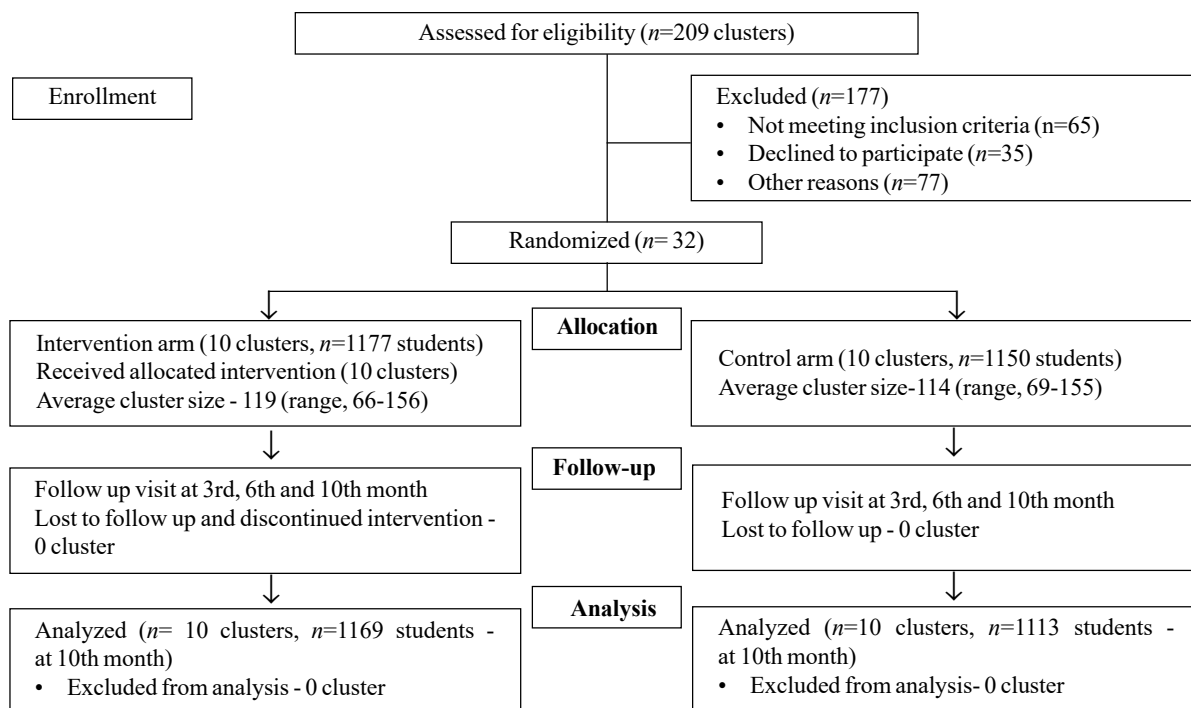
Assessed for eligibility ($n$=209 clusters)

Enrollment

Excluded ($n$=177)
• Not meeting inclusion criteria (n=65)
• Declined to participate ($n$=35)
• Other reasons ($n$=77)

Randomized ($n$= 32)

Allocation

Intervention arm (10 clusters, $n$=1177 students)
Received allocated intervention (10 clusters)
Average cluster size - 119 (range, 66-156)

Control arm (10 clusters, $n$=1150 students)
Average cluster size-114 (range, 69-155)

Follow-up

Follow up visit at 3rd, 6th and 10th month
Lost to follow up and discontinued intervention - 0 cluster

Follow up visit at 3rd, 6th and 10th month
Lost to follow up - 0 cluster

Analysis

Analyzed ($n$= 10 clusters, $n$=1169 students - at 10th month)
• Excluded from analysis - 0 cluster

Analyzed ($n$=10 clusters, $n$=1113 students - at 10th month)
• Excluded from analysis- 0 cluster